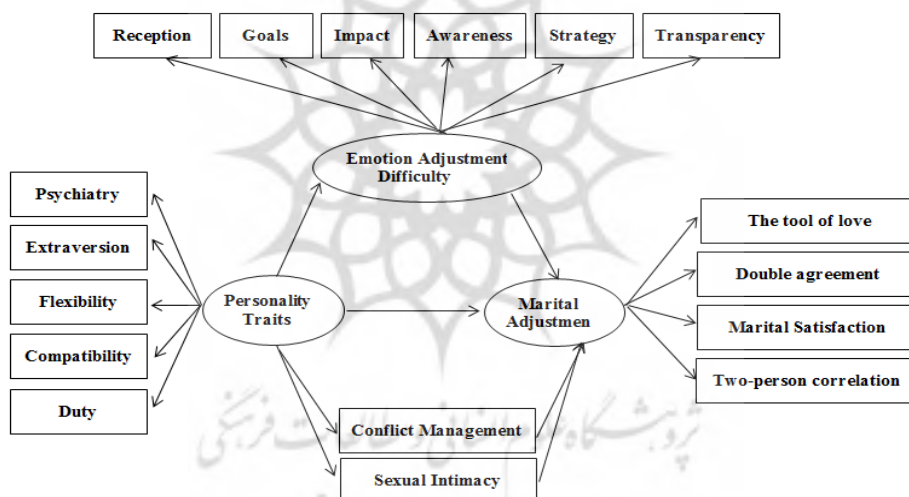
Reception

Goals

Impact

Awareness

Strategy

Transparency

Emotion Adjustment Difficulty

Psychiatry

Extraversion

Flexibility

Compatibility

Duty

Personality Traits

Marital Adjustmen

The tool of love

Double agreement

Marital Satisfaction

Two-person correlation

Conflict Management

Sexual Intimacy

پژوهشگاه علوم انسانی و مطالعات فرهنگی